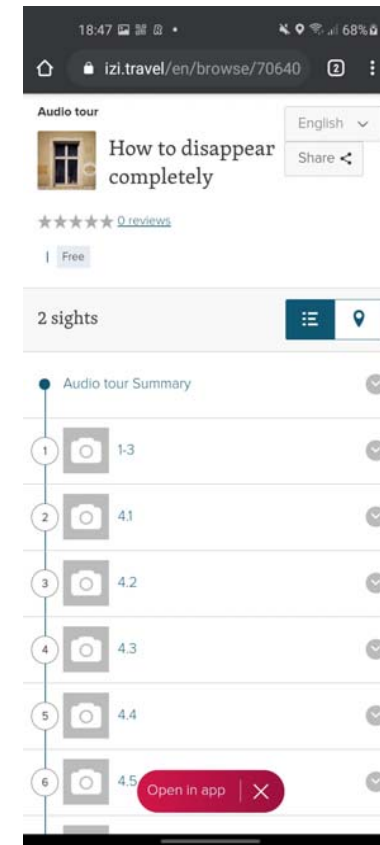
18:47 68%

izi.travel/en/browse/70640 2

Audio tour

How to disappear completely

English

Share

★★★★★ 0 reviews

Free

2 sights

Audio tour Summary

1 1-3

2 4.1

3 4.2

4 4.3

5 4.4

6 4.5

Open in app